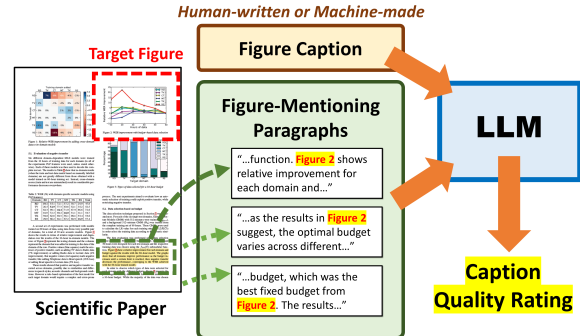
Human-written or Machine-made

Target Figure

Figure Caption

Figure-Mentioning Paragraphs

"...function. Figure 2 shows relative improvement for each domain and..."

"...as the results in Figure 2 suggest, the optimal budget varies across different..."

"...budget, which was the best fixed budget from Figure 2. The results..."

LLM

Caption Quality Rating

Scientific Paper